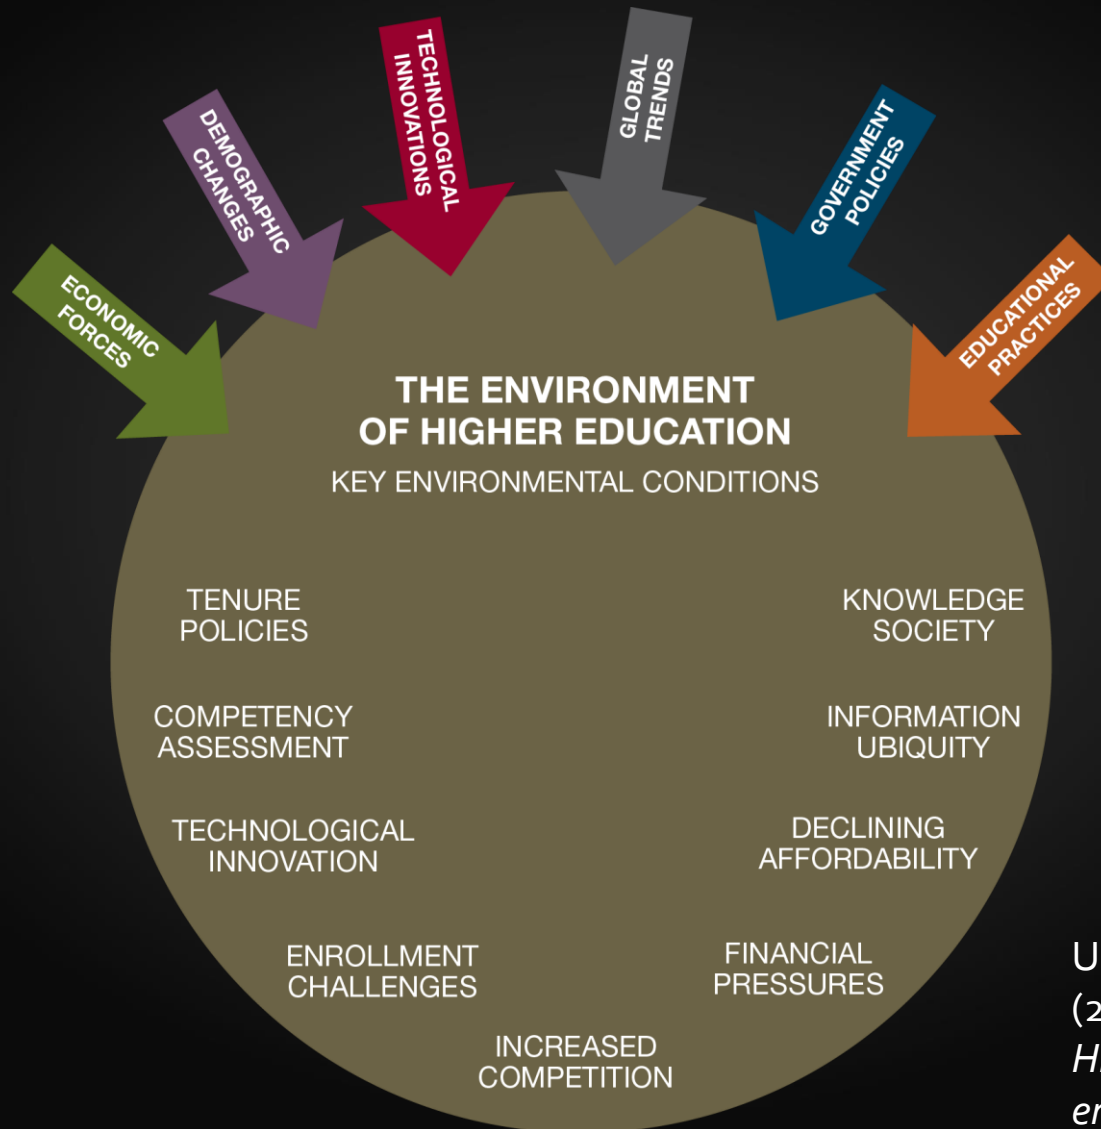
ECONOMIC FORCES

DEMOGRAPHIC CHANGES

TECHNOLOGICAL INNOVATIONS

GLOBAL TRENDS

GOVERNMENT POLICIES

EDUCATIONAL PRACTICES

THE ENVIRONMENT OF HIGHER EDUCATION

KEY ENVIRONMENTAL CONDITIONS

TENURE POLICIES

COMPETENCY ASSESSMENT

TECHNOLOGICAL INNOVATION

ENROLLMENT CHALLENGES

INCREASED COMPETITION

FINANCIAL PRESSURES

DECLINING AFFORDABILITY

INFORMATION UBIQUITY

KNOWLEDGE SOCIETY

U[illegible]
(2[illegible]
H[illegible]
er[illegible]